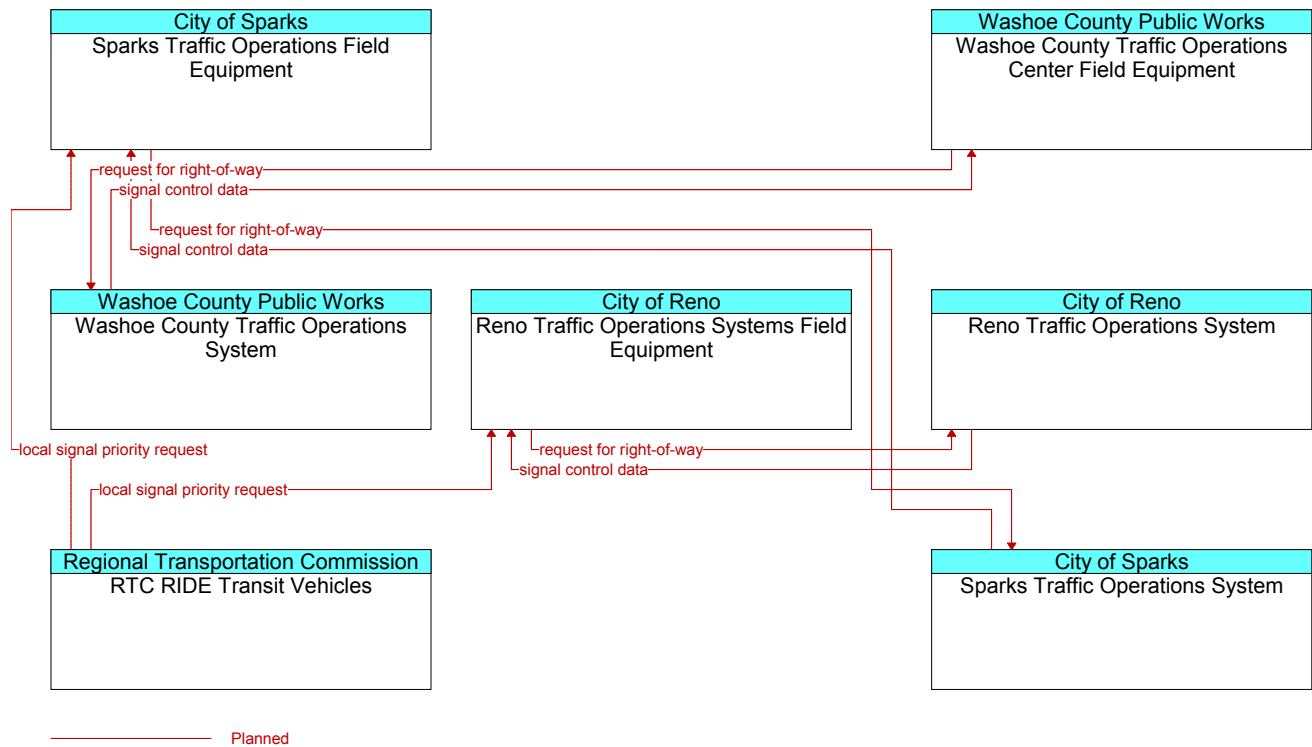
City of Sparks
Sparks Traffic Operations Field Equipment

Washoe County Public Works
Washoe County Traffic Operations Center Field Equipment

request for right-of-way
signal control data
request for right-of-way
signal control data

Washoe County Public Works
Washoe County Traffic Operations System

City of Reno
Reno Traffic Operations Systems Field Equipment

City of Reno
Reno Traffic Operations System

local signal priority request
request for right-of-way
signal control data
local signal priority request

Regional Transportation Commission
RTC RIDE Transit Vehicles

City of Sparks
Sparks Traffic Operations System

Planned